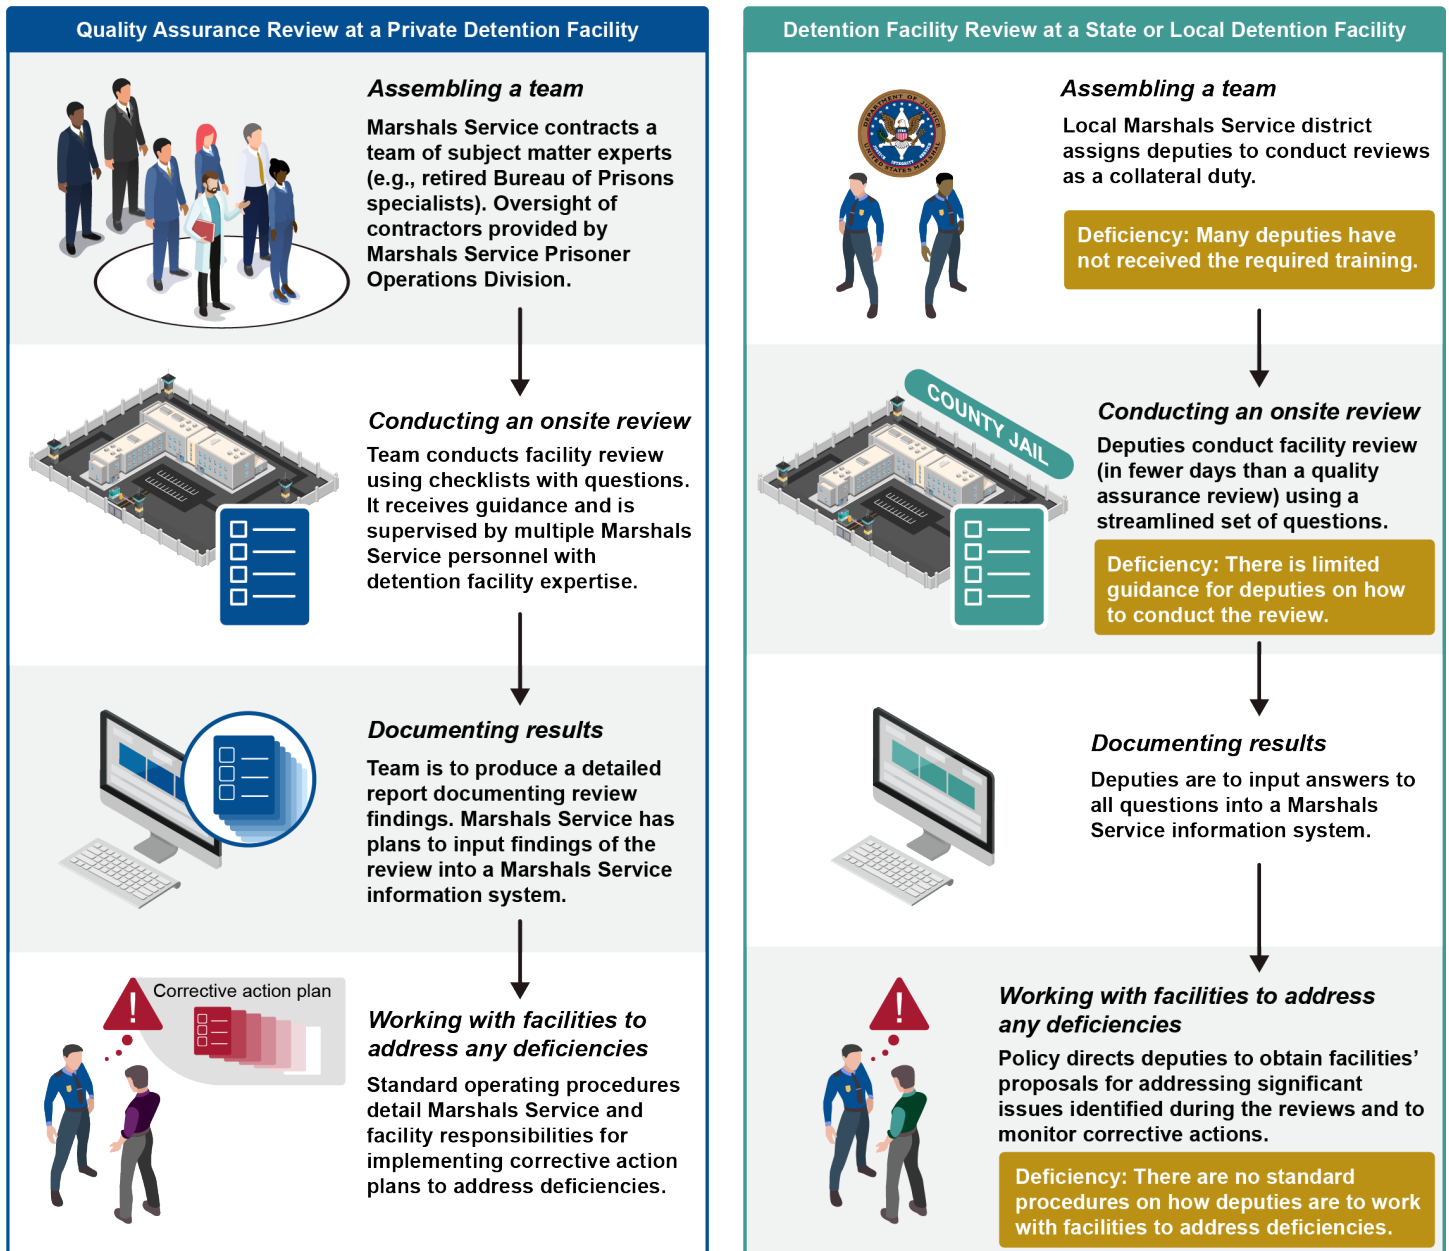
Quality Assurance Review at a Private Detention Facility

Assembling a team

Marshals Service contracts a team of subject matter experts (e.g., retired Bureau of Prisons specialists). Oversight of contractors provided by Marshals Service Prisoner Operations Division.

Conducting an onsite review

Team conducts facility review using checklists with questions. It receives guidance and is supervised by multiple Marshals Service personnel with detention facility expertise.

Documenting results

Team is to produce a detailed report documenting review findings. Marshals Service has plans to input findings of the review into a Marshals Service information system.

Corrective action plan

Working with facilities to address any deficiencies

Standard operating procedures detail Marshals Service and facility responsibilities for implementing corrective action plans to address deficiencies.

Detention Facility Review at a State or Local Detention Facility

DEPARTMENT OF JUSTICE UNITED STATES MARSHAL

Assembling a team

Local Marshals Service district assigns deputies to conduct reviews as a collateral duty.

Deficiency: Many deputies have not received the required training.

COUNTY JAIL

Conducting an onsite review

Deputies conduct facility review (in fewer days than a quality assurance review) using a streamlined set of questions.

Deficiency: There is limited guidance for deputies on how to conduct the review.

Documenting results

Deputies are to input answers to all questions into a Marshals Service information system.

Working with facilities to address any deficiencies

Policy directs deputies to obtain facilities' proposals for addressing significant issues identified during the reviews and to monitor corrective actions.

Deficiency: There are no standard procedures on how deputies are to work with facilities to address deficiencies.